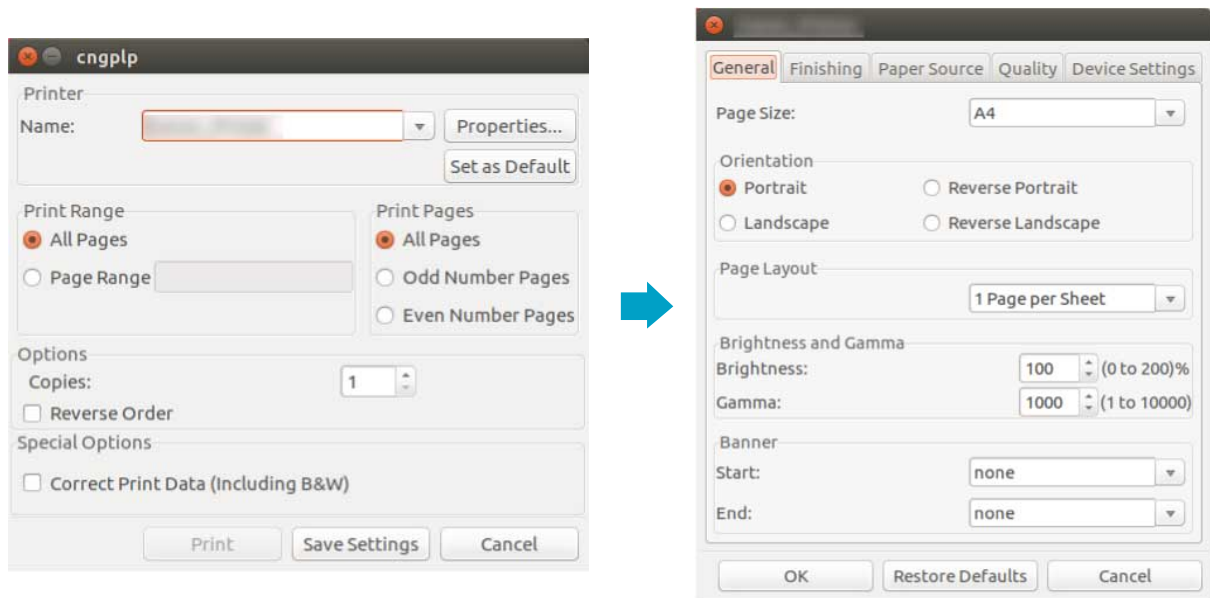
cngplp

Printer
Name: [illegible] Properties...
Set as Default

Print Range
All Pages
Page Range

Print Pages
All Pages
Odd Number Pages
Even Number Pages

Options
Copies: 1
Reverse Order

Special Options
Correct Print Data (Including B&W)

Print Save Settings Cancel

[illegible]

General Finishing Paper Source Quality Device Settings

Page Size: A4

Orientation
Portrait Reverse Portrait
Landscape Reverse Landscape

Page Layout
1 Page per Sheet

Brightness and Gamma
Brightness: 100 (0 to 200)%
Gamma: 1000 (1 to 10000)

Banner
Start: none
End: none

OK Restore Defaults Cancel